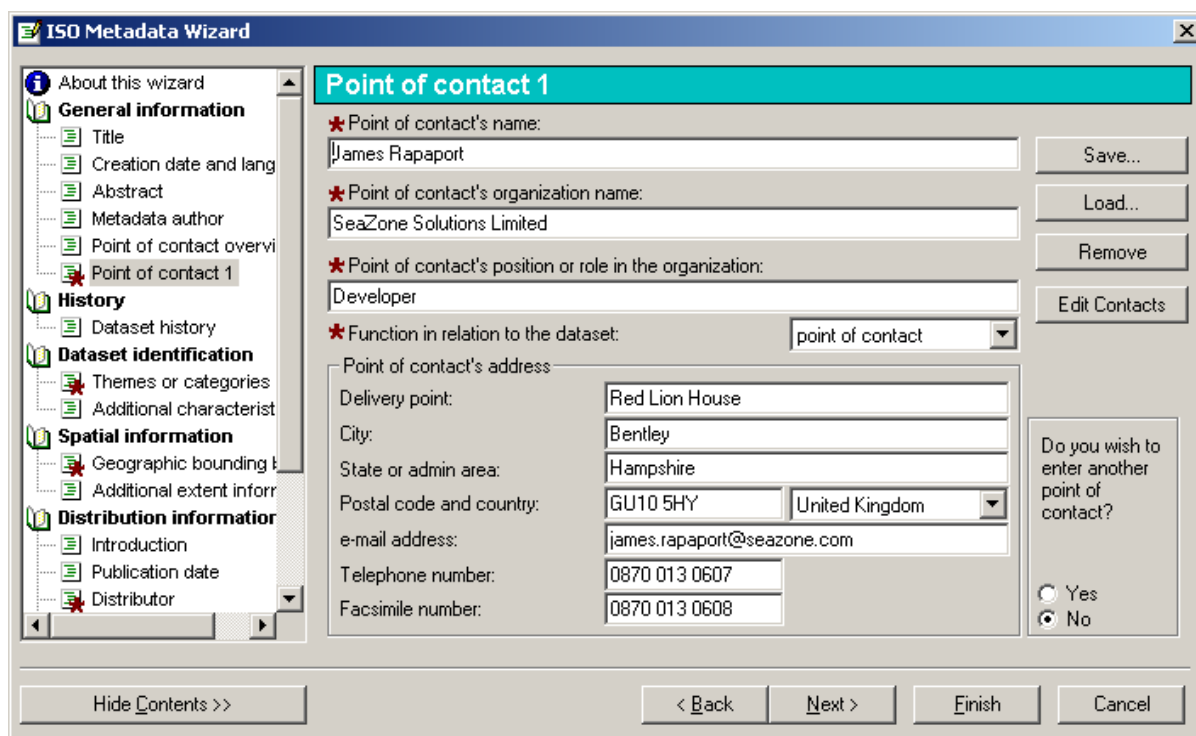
ISO Metadata Wizard

About this wizard
General information
Title
Creation date and lang
Abstract
Metadata author
Point of contact overvi
Point of contact 1
History
Dataset history
Dataset identification
Themes or categories
Additional characterist
Spatial information
Geographic bounding b
Additional extent inforr
Distribution informatior
Introduction
Publication date
Distributor

Point of contact 1

Point of contact's name:
James Rapaport
Point of contact's organization name:
SeaZone Solutions Limited
Point of contact's position or role in the organization:
Developer
Function in relation to the dataset:
point of contact

Point of contact's address
Delivery point: Red Lion House
City: Bentley
State or admin area: Hampshire
Postal code and country: GU10 5HY United Kingdom
e-mail address: james.rapaport@seazone.com
Telephone number: 0870 013 0607
Facsimile number: 0870 013 0608

Save...
Load...
Remove
Edit Contacts

Do you wish to enter another point of contact?
Yes
No

Hide Contents >>
< Back
Next >
Finish
Cancel